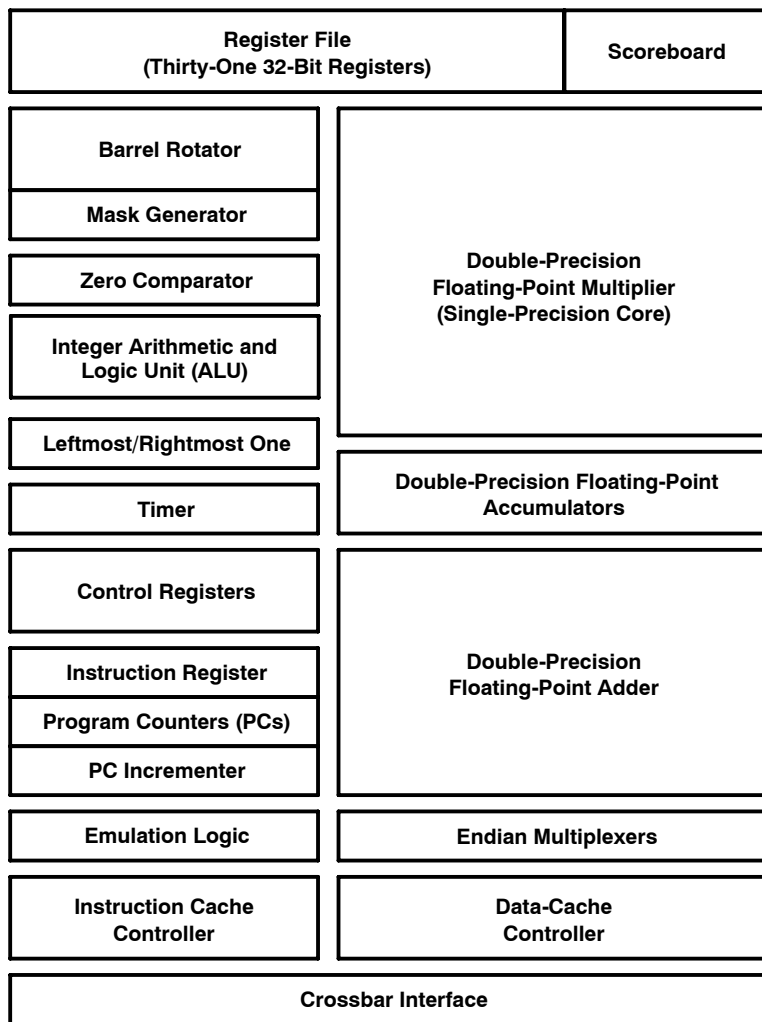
Register File
(Thirty-One 32-Bit Registers)

Scoreboard

Barrel Rotator

Mask Generator

Zero Comparator

Integer Arithmetic and Logic Unit (ALU)

Leftmost/Rightmost One

Timer

Double-Precision Floating-Point Multiplier (Single-Precision Core)

Double-Precision Floating-Point Accumulators

Control Registers

Instruction Register

Program Counters (PCs)

PC Incrementer

Double-Precision Floating-Point Adder

Emulation Logic

Endian Multiplexers

Instruction Cache Controller

Data-Cache Controller

Crossbar Interface